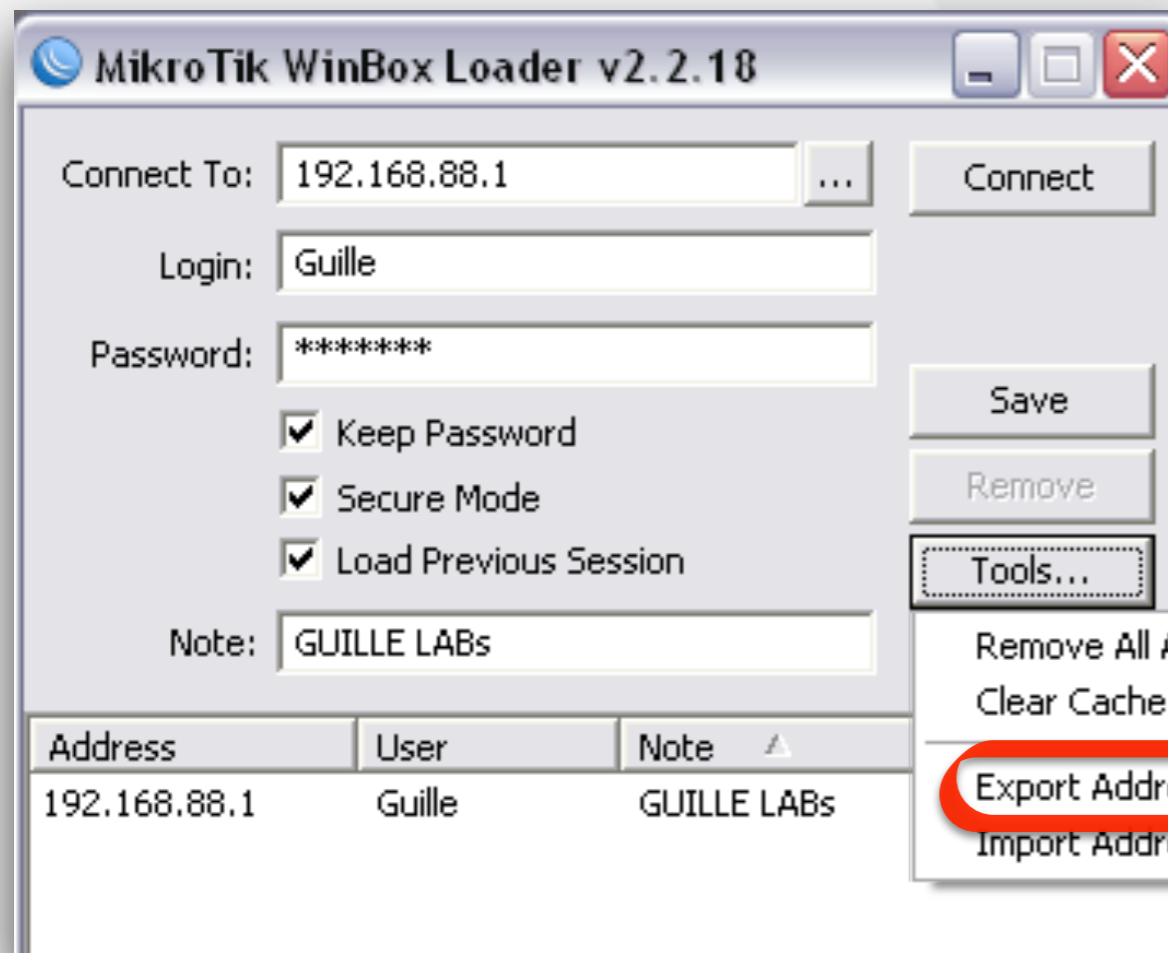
MikroTik WinBox Loader v2.2.18

Connect To: 192.168.88.1 ...

Connect

Login: Guille

Password: *******

Save

Remove

Keep Password

Secure Mode

Load Previous Session

Tools...

Note: GUILLE LABs

Remove All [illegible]

Clear Cache

Export Addr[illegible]

Import Addr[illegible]

| Address | User | Note |
|---|---|---|
| 192.168.88.1 | Guille | GUILLE LABs |